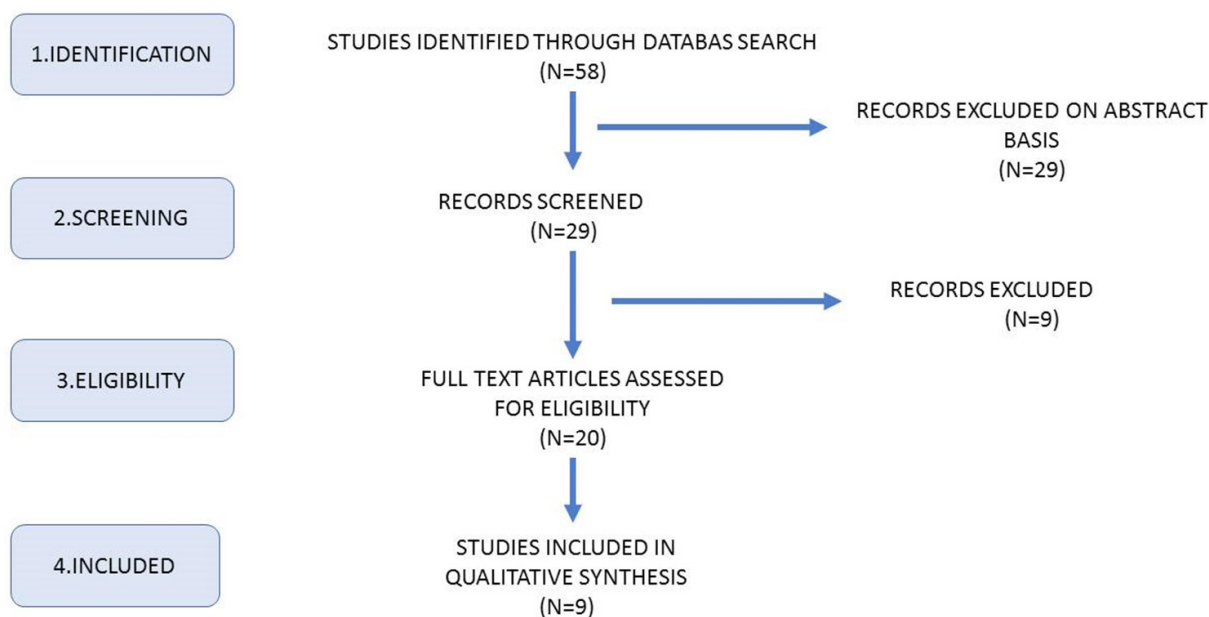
1.IDENTIFICATION

STUDIES IDENTIFIED THROUGH DATABAS SEARCH
(N=58)

RECORDS EXCLUDED ON ABSTRACT BASIS
(N=29)

2.SCREENING

RECORDS SCREENED
(N=29)

RECORDS EXCLUDED
(N=9)

3.ELIGIBILITY

FULL TEXT ARTICLES ASSESSED FOR ELIGIBILITY
(N=20)

4.INCLUDED

STUDIES INCLUDED IN QUALITATIVE SYNTHESIS
(N=9)